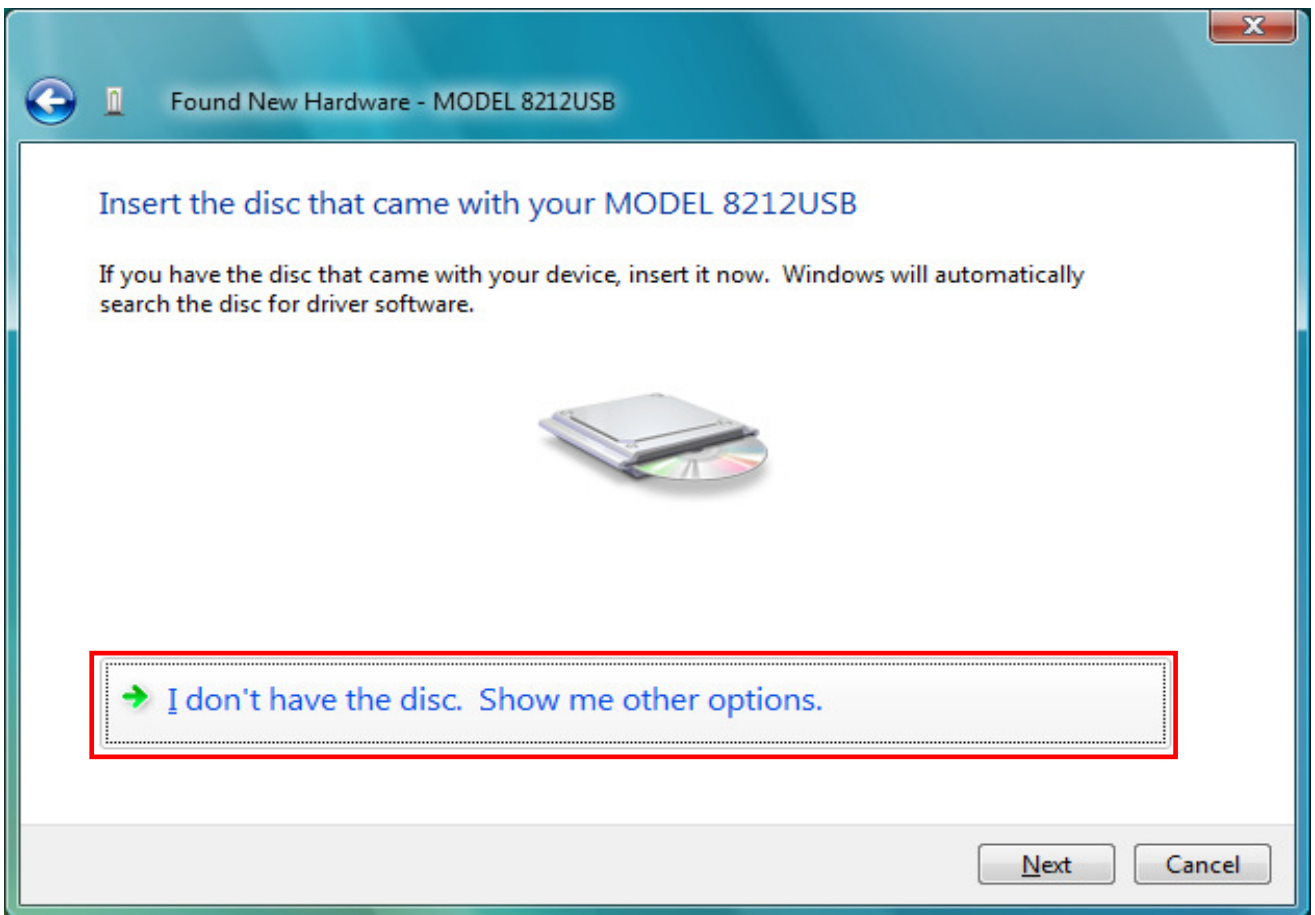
Found New Hardware - MODEL 8212USB

Insert the disc that came with your MODEL 8212USB

If you have the disc that came with your device, insert it now. Windows will automatically search the disc for driver software.

I don't have the disc. Show me other options.

Next

Cancel